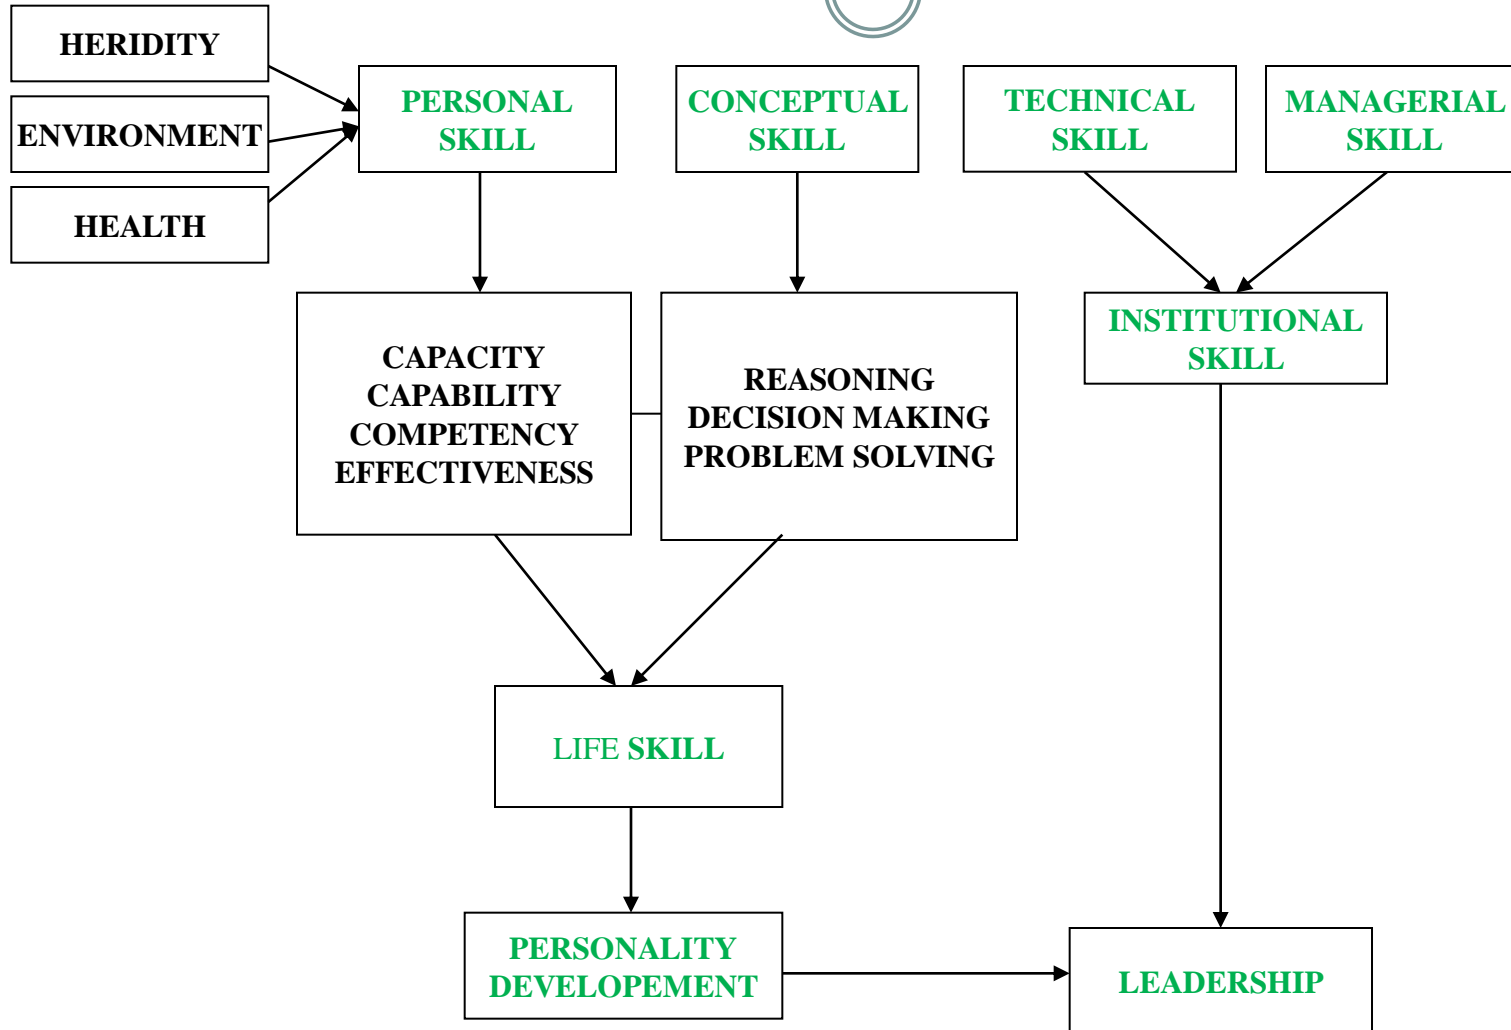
HERIDITY

ENVIRONMENT

HEALTH

PERSONAL SKILL

CONCEPTUAL SKILL

TECHNICAL SKILL

MANAGERIAL SKILL

CAPACITY
CAPABILITY
COMPETENCY
EFFECTIVENESS

REASONING
DECISION MAKING
PROBLEM SOLVING

INSTITUTIONAL SKILL

LIFE SKILL

PERSONALITY DEVELOPEMENT

LEADERSHIP